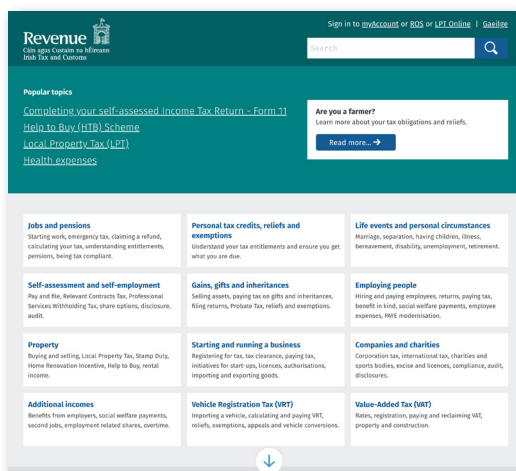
Revenue
Cáin agus Custaim na hÉireann
Irish Tax and Customs

Sign in to myAccount or ROS or LPT Online | Gaeilge

Search

Popular topics

Completing your self-assessed Income Tax Return - Form 11
Help to Buy (HTB) Scheme
Local Property Tax (LPT)
Health expenses

Are you a farmer?
Learn more about your tax obligations and reliefs.

Read more...

Jobs and pensions
Starting work, emergency tax, claiming a refund, calculating your tax, understanding entitlements, pensions, being tax compliant.

Personal tax credits, reliefs and exemptions
Understand your tax entitlements and ensure you get what you are due.

Life events and personal circumstances
Marriage, separation, having children, illness, bereavement, disability, unemployment, retirement.

Self-assessment and self-employment
Pay and file, Relevant Contracts Tax, Professional Services Withholding Tax, share options, disclosure, audit.

Gains, gifts and inheritances
Selling assets, paying tax on gifts and inheritances, filing returns, Probate Tax, reliefs and exemptions.

Employing people
Hiring and paying employees, returns, paying tax, benefit in kind, social welfare payments, employee expenses, PAYE modernisation.

Property
Buying and selling, Local Property Tax, Stamp Duty, Home Renovation Incentive, Help to Buy, rental income.

Starting and running a business
Registering for tax, tax clearance, paying tax, initiatives for start-ups, licences, authorisations, importing and exporting goods.

Companies and charities
Corporation tax, international tax, charities and sports bodies, excise and licences, compliance, audit, disclosures.

Additional incomes
Benefits from employers, social welfare payments, second jobs, employment related shares, overtime.

Vehicle Registration Tax (VRT)
Importing a vehicle, calculating and paying VRT, reliefs, exemptions, appeals and vehicle conversions.

Value-Added Tax (VAT)
Rates, registration, paying and reclaiming VAT, property and construction.